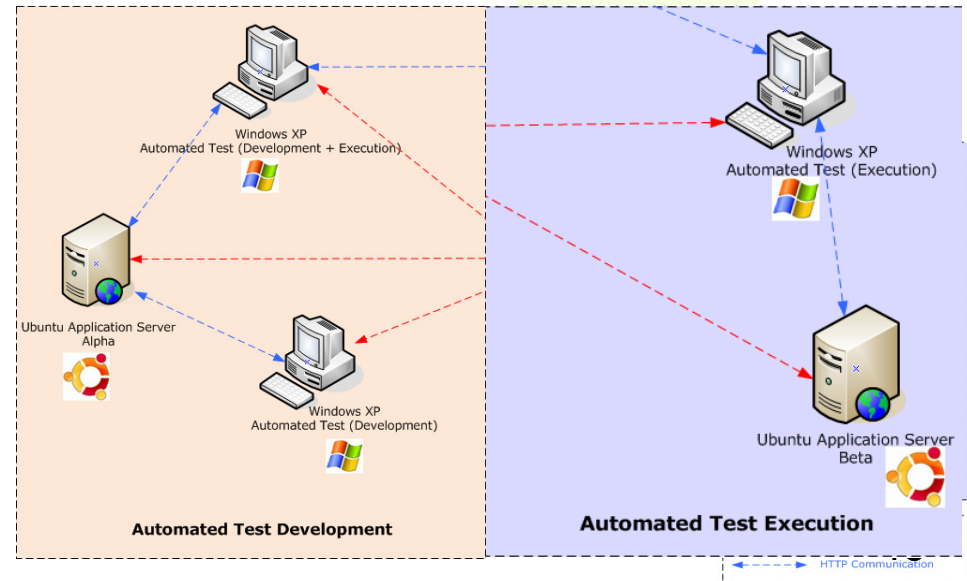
Windows XP
Automated Test (Development + Execution)

Windows XP
Automated Test (Execution)

Ubuntu Application Server
Alpha

Windows XP
Automated Test (Development)

Ubuntu Application Server
Beta

Automated Test Development

Automated Test Execution

HTTP Communication